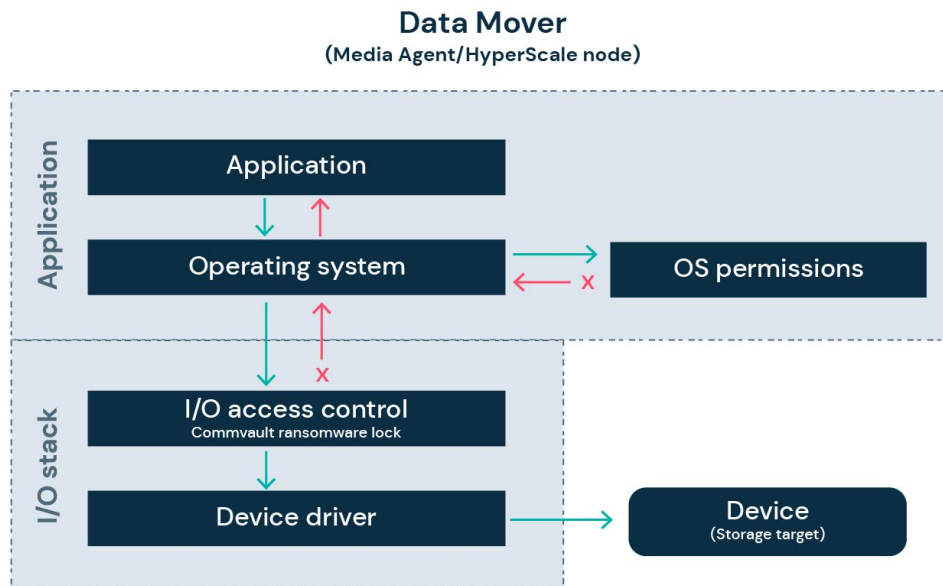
Data Mover
(Media Agent/HyperScale node)

Application

Application

Operating system

x

OS permissions

x

I/O stack

I/O access control
Commvault ransomware lock

Device driver

Device
(Storage target)